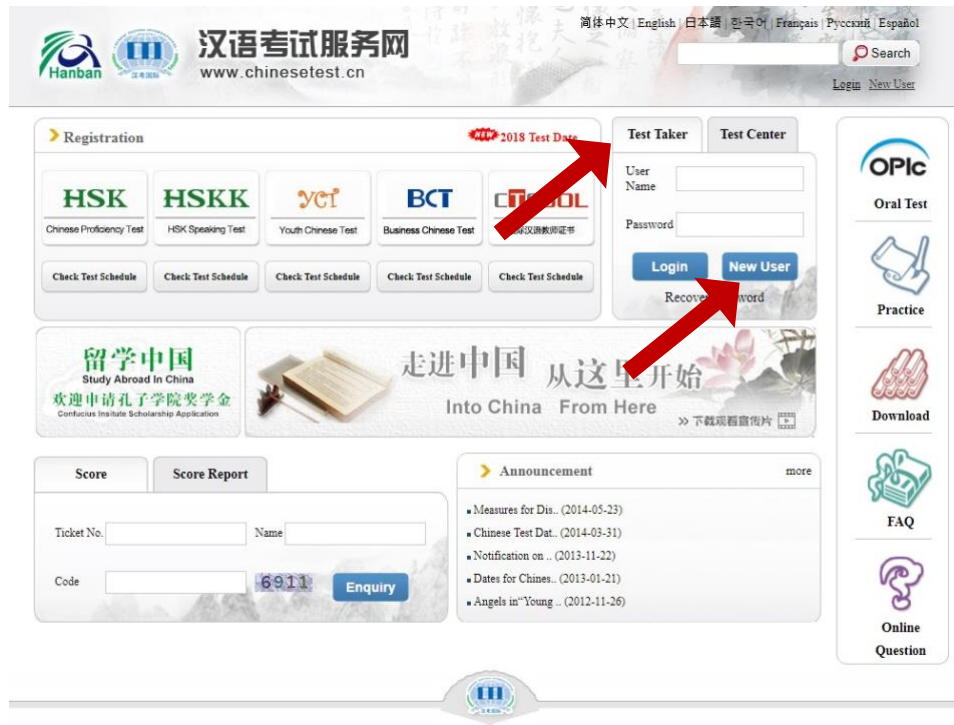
Hanban

汉语考试服务网
www.chinesetest.cn

简体中文 | English | 日本語 | 한국어 | Français | Русский | Español

Search

Login New User

Registration

NEW 2018 Test Date

HSK
Chinese Proficiency Test

HSKK
HSK Speaking Test

YCT
Youth Chinese Test

BCT
Business Chinese Test

CT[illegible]OL
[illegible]汉语教师证书

Check Test Schedule

Check Test Schedule

Check Test Schedule

Check Test Schedule

Check Test Schedule

Test Taker

Test Center

User Name

Password

Login

New User

Recove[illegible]ssword

留学中国
Study Abroad In China
欢迎申请孔子学院奖学金
Confucius Insitute Scholarship Application

走进中国 从这里开始
Into China From Here
下载观看宣传片

Score

Score Report

Ticket No.

Name

Code

6911

Enquiry

Announcement

more

Measures for Dis.. (2014-05-23)

Chinese Test Dat.. (2014-03-31)

Notification on .. (2013-11-22)

Dates for Chines.. (2013-01-21)

Angels in"Young .. (2012-11-26)

OPIc

Oral Test

Practice

Download

FAQ

Online Question